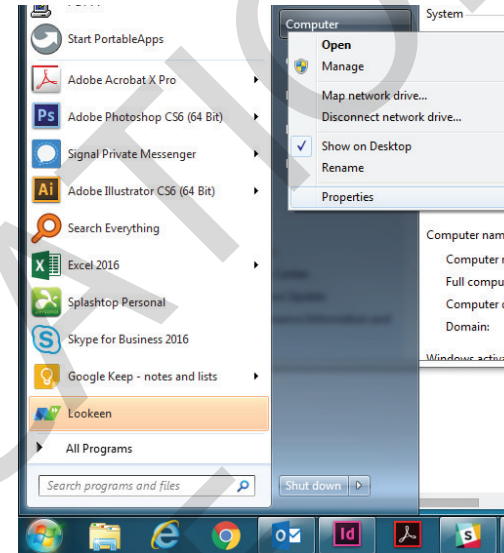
Start PortableApps
Adobe Acrobat X Pro
Adobe Photoshop CS6 (64 Bit)
Signal Private Messenger
Adobe Illustrator CS6 (64 Bit)
Search Everything
Excel 2016
Splashtop Personal
Skype for Business 2016
Google Keep - notes and lists
Lookeen
All Programs
Search programs and files

Computer
Open
Manage
Map network drive...
Disconnect network drive...
Show on Desktop
Rename
Properties

Shut down

System
Computer nam
Computer
Full compu
Computer
Domain:
Windows activ